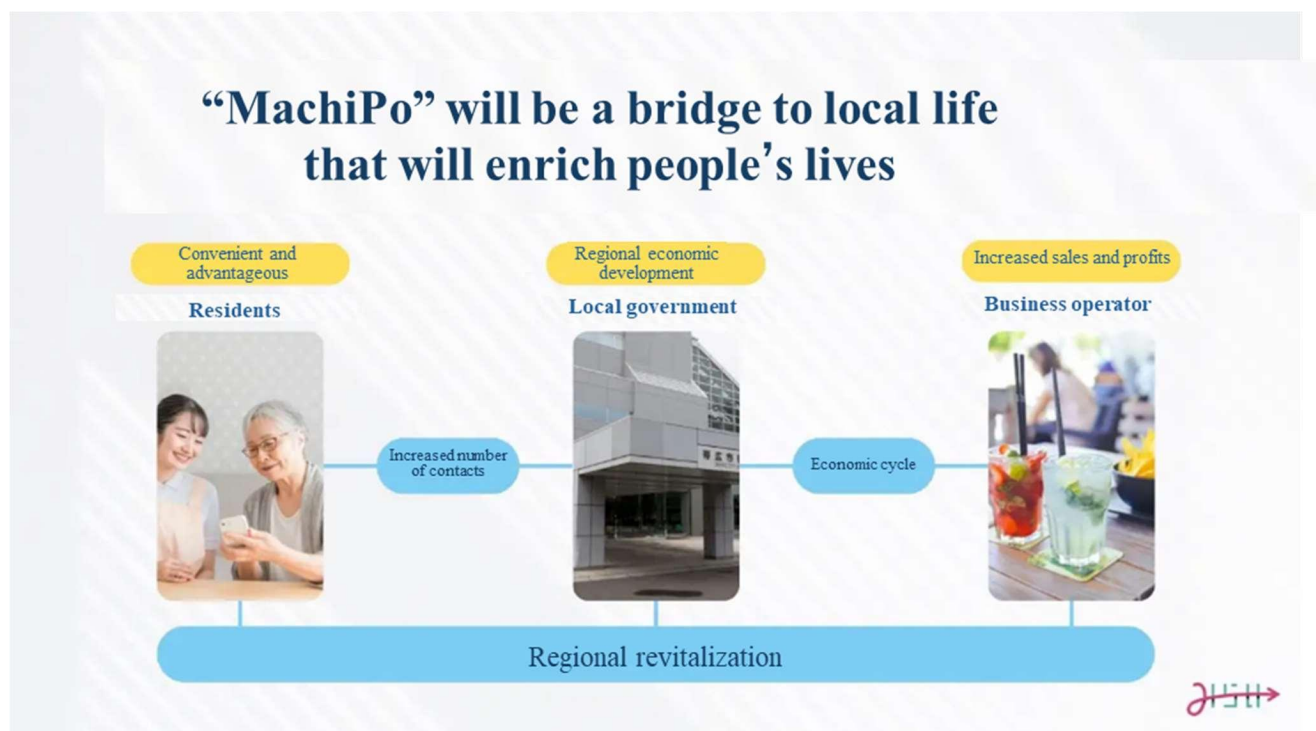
“MachiPo” will be a bridge to local life that will enrich people’s lives

Convenient and advantageous

Residents

Regional economic development

Local government

Increased sales and profits

Business operator

Increased number of contacts

Economic cycle

Regional revitalization